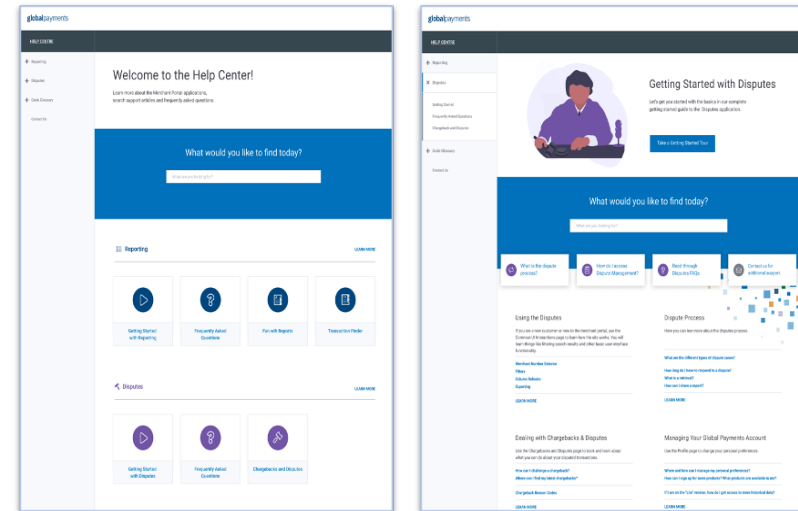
globalpayments

HELP CENTRE

Reporting

Disputes

Data Discovery

Contact Us

Welcome to the Help Center!

Learn more about the Merchant Portal applications, search support articles and frequently asked questions

What would you like to find today?

What are you looking for?

Reporting

LEARN MORE

Getting Started with Reporting

Frequently Asked Questions

Fun with Reports

Transaction Finder

Disputes

LEARN MORE

Getting Started with Disputes

Frequently Asked Questions

Chargebacks and Disputes

globalpayments

HELP CENTRE

Reporting

Disputes

Getting Started

Frequently Asked Questions

Chargebacks and Disputes

Data Discovery

Contact Us

Getting Started with Disputes

Let's get you started with the basics in our complete getting started guide to the Disputes application.

Take a Getting Started Tour

What would you like to find today?

What are you looking for?

What is the dispute process?

How do I access Dispute Management?

Read through Disputes FAQs

Contact us for additional support

Using the Disputes

If you are a new customer or new to the merchant portal, use the Overview of transactions page to learn how the site works. You will learn things like filtering search results and other basic user interface functionality.

Merchant Number Selector

Filters

Column Reformat

Exporting

LEARN MORE

Dispute Process

Here you can learn more about the Disputes process.

What are the different types of dispute cases?

How long do I have to respond to a dispute?

What is a retrieval?

How can I find a report?

LEARN MORE

Dealing with Chargebacks & Disputes

Use the Chargebacks and Disputes page to track and learn about what you can do about your disputed transactions.

How can I challenge a chargeback?

Where can I find my latest chargebacks?

Chargeback Reason Codes

LEARN MORE

Managing Your Global Payments Account

Use the Profile page to change your personal preferences.

Where and how can I manage my personal preferences?

How can I sign up for more products? What products are available to me?

If I am on the "Lite" version, how do I get access to more historical data?

LEARN MORE